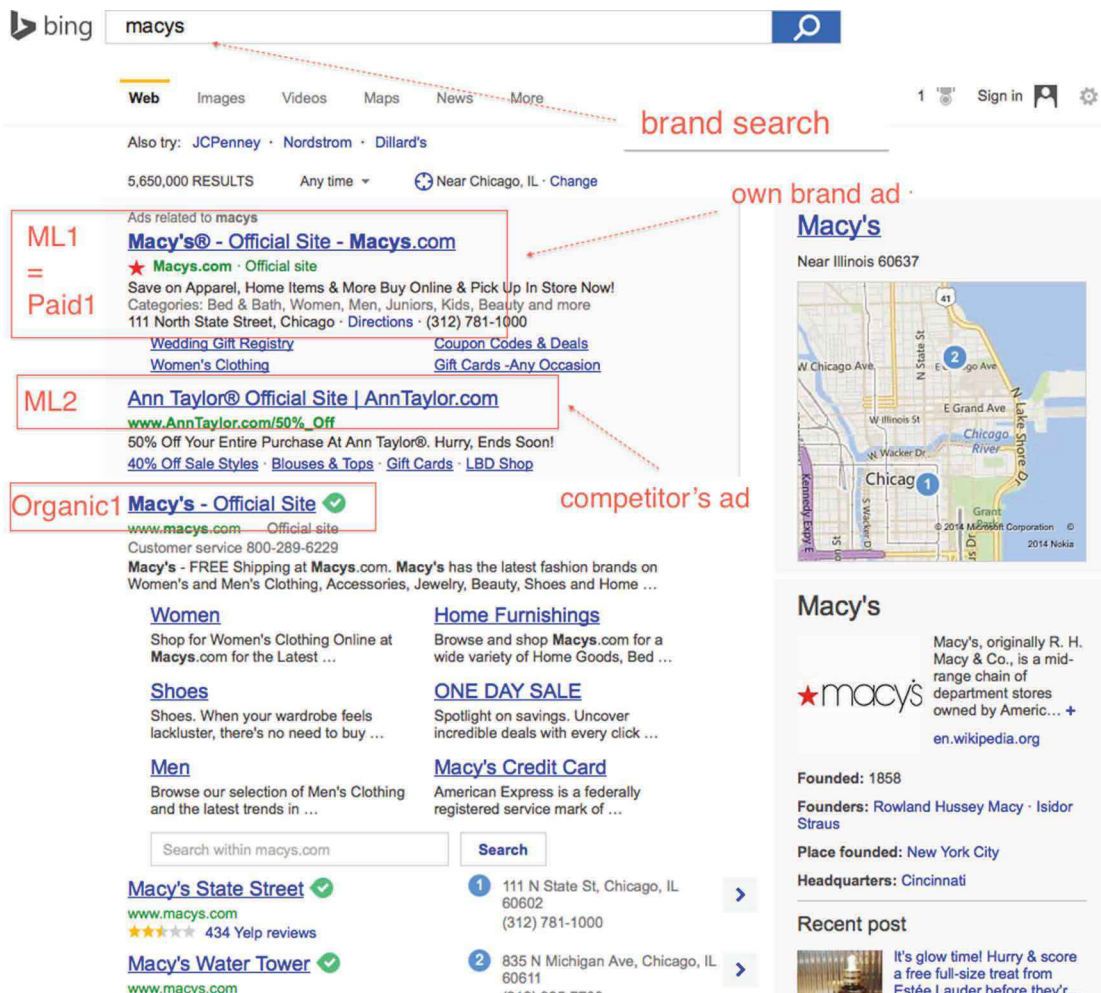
bing macys

Web Images Videos Maps News More

1 Sign in

brand search

Also try: JCPenney · Nordstrom · Dillard's

5,650,000 RESULTS Any time Near Chicago, IL · Change

own brand ad

Ads related to macys

ML1 = Paid1

Macy's® - Official Site - Macys.com
Macys.com · Official site
Save on Apparel, Home Items & More Buy Online & Pick Up In Store Now!
Categories: Bed & Bath, Women, Men, Juniors, Kids, Beauty and more
111 North State Street, Chicago · Directions · (312) 781-1000
Wedding Gift Registry
Coupon Codes & Deals
Women's Clothing
Gift Cards -Any Occasion

ML2

Ann Taylor® Official Site | AnnTaylor.com
www.AnnTaylor.com/50%_Off
50% Off Your Entire Purchase At Ann Taylor®. Hurry, Ends Soon!
40% Off Sale Styles · Blouses & Tops · Gift Cards · LBD Shop

competitor's ad

Organic1

Macy's - Official Site
www.macys.com Official site
Customer service 800-289-6229
Macy's - FREE Shipping at Macys.com. Macy's has the latest fashion brands on Women's and Men's Clothing, Accessories, Jewelry, Beauty, Shoes and Home …

Women
Shop for Women's Clothing Online at Macys.com for the Latest …

Home Furnishings
Browse and shop Macys.com for a wide variety of Home Goods, Bed …

Shoes
Shoes. When your wardrobe feels lackluster, there's no need to buy …

ONE DAY SALE
Spotlight on savings. Uncover incredible deals with every click …

Men
Browse our selection of Men's Clothing and the latest trends in …

Macy's Credit Card
American Express is a federally registered service mark of …

Search within macys.com Search

Macy's State Street
www.macys.com
434 Yelp reviews

1 111 N State St, Chicago, IL 60602
(312) 781-1000

Macy's Water Tower
www.macys.com

2 835 N Michigan Ave, Chicago, IL 60611
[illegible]

Macy's
Near Illinois 60637

41
N State St
W Chicago Ave
E Chicago Ave
2
W Illinois St
E Grand Ave
Chicago River
N Lake Shore Dr
W Wacker Dr
Chicago
1
Kennedy Expy E
S Wacker Dr
Grant Park
© 2014 Microsoft Corporation © 2014 Nokia

Macy's
macy's
Macy's, originally R. H. Macy & Co., is a mid-range chain of department stores owned by Americ… +
en.wikipedia.org

Founded: 1858
Founders: Rowland Hussey Macy · Isidor Straus
Place founded: New York City
Headquarters: Cincinnati

Recent post
It's glow time! Hurry & score a free full-size treat from Estée Lauder before they'r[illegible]